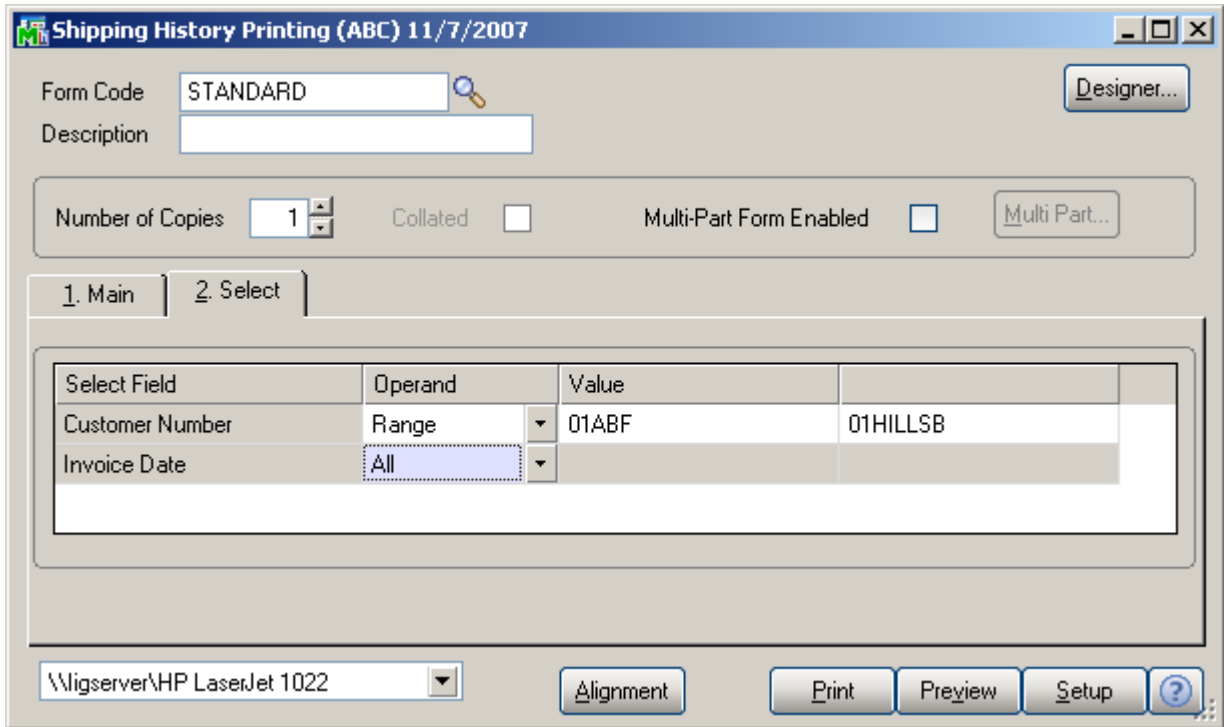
Shipping History Printing (ABC) 11/7/2007

Form Code STANDARD

Description

Designer...

Number of Copies 1 Collated Multi-Part Form Enabled Multi Part...

1. Main 2. Select

| Select Field | Operand | Value | |
|---|---|---|---|
| Customer Number | Range | 01ABF | 01HILLSB |
| Invoice Date | All | | |

\\ligserver\HP LaserJet 1022

Alignment Print Preview Setup ?